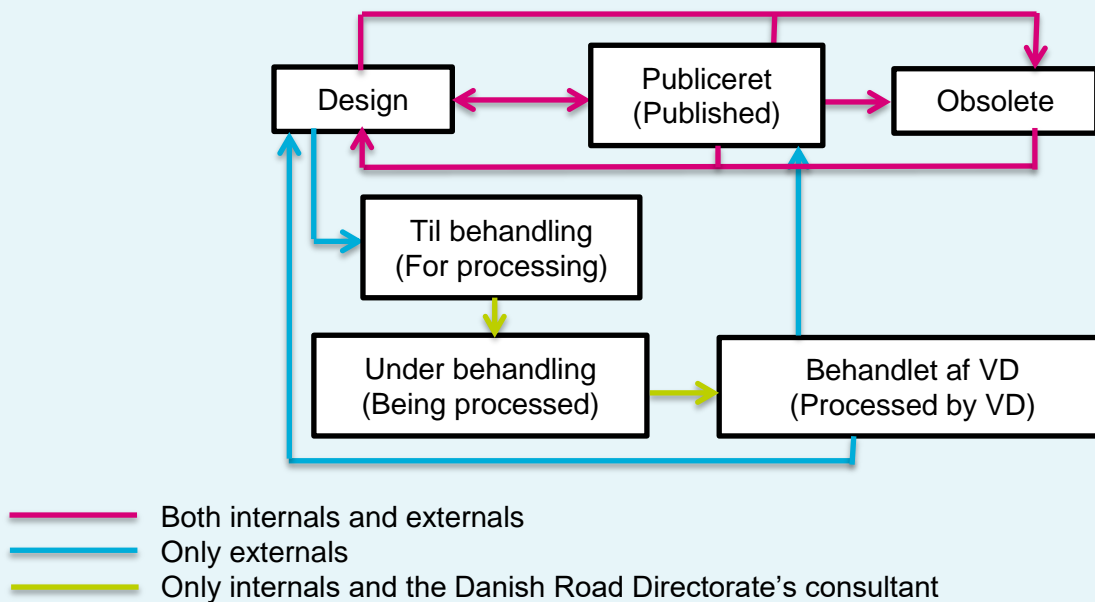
Design

Publiceret (Published)

Obsolete

Til behandling (For processing)

Under behandling (Being processed)

Behandlet af VD (Processed by VD)

Both internals and externals
Only externals
Only internals and the Danish Road Directorate’s consultant